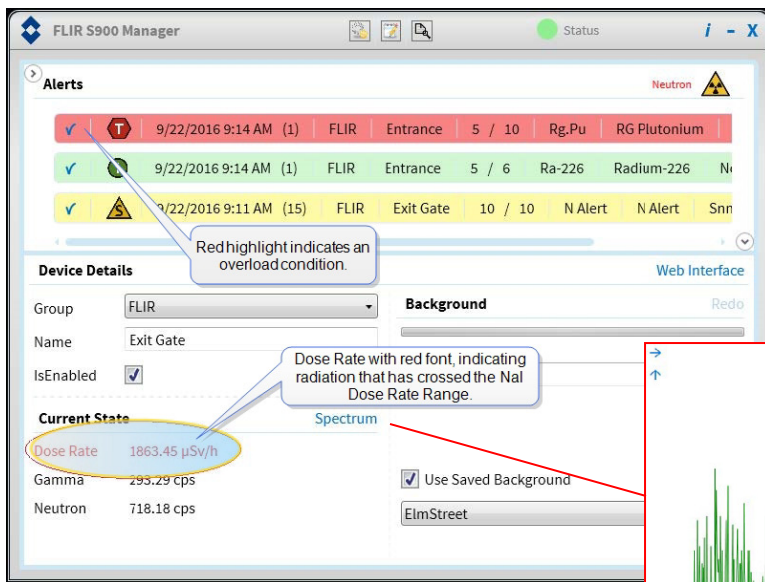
FLIR S900 Manager

Status

i - X

Alerts

Neutron

| ✓ | T | 9/22/2016 9:14 AM (1) | FLIR | Entrance | 5 / 10 | Rg.Pu | RG Plutonium |
|---|---|---|---|---|---|---|---|
| ✓ | | 9/22/2016 9:14 AM (1) | FLIR | Entrance | 5 / 6 | Ra-226 | Radium-226 | Ne |
| ✓ | S | 9/22/2016 9:11 AM (15) | FLIR | Exit Gate | 10 / 10 | N Alert | N Alert | Snn |

Red highlight indicates an overload condition.

Device Details

Web Interface

Group FLIR

Background

Redo

Name Exit Gate

IsEnabled ✓

Dose Rate with red font, indicating radiation that has crossed the NaI Dose Rate Range.

Current State

Spectrum

Dose Rate 1863.45 µSv/h

Gamma 293.29 cps

Neutron 718.18 cps

✓ Use Saved Background

ElmStreet